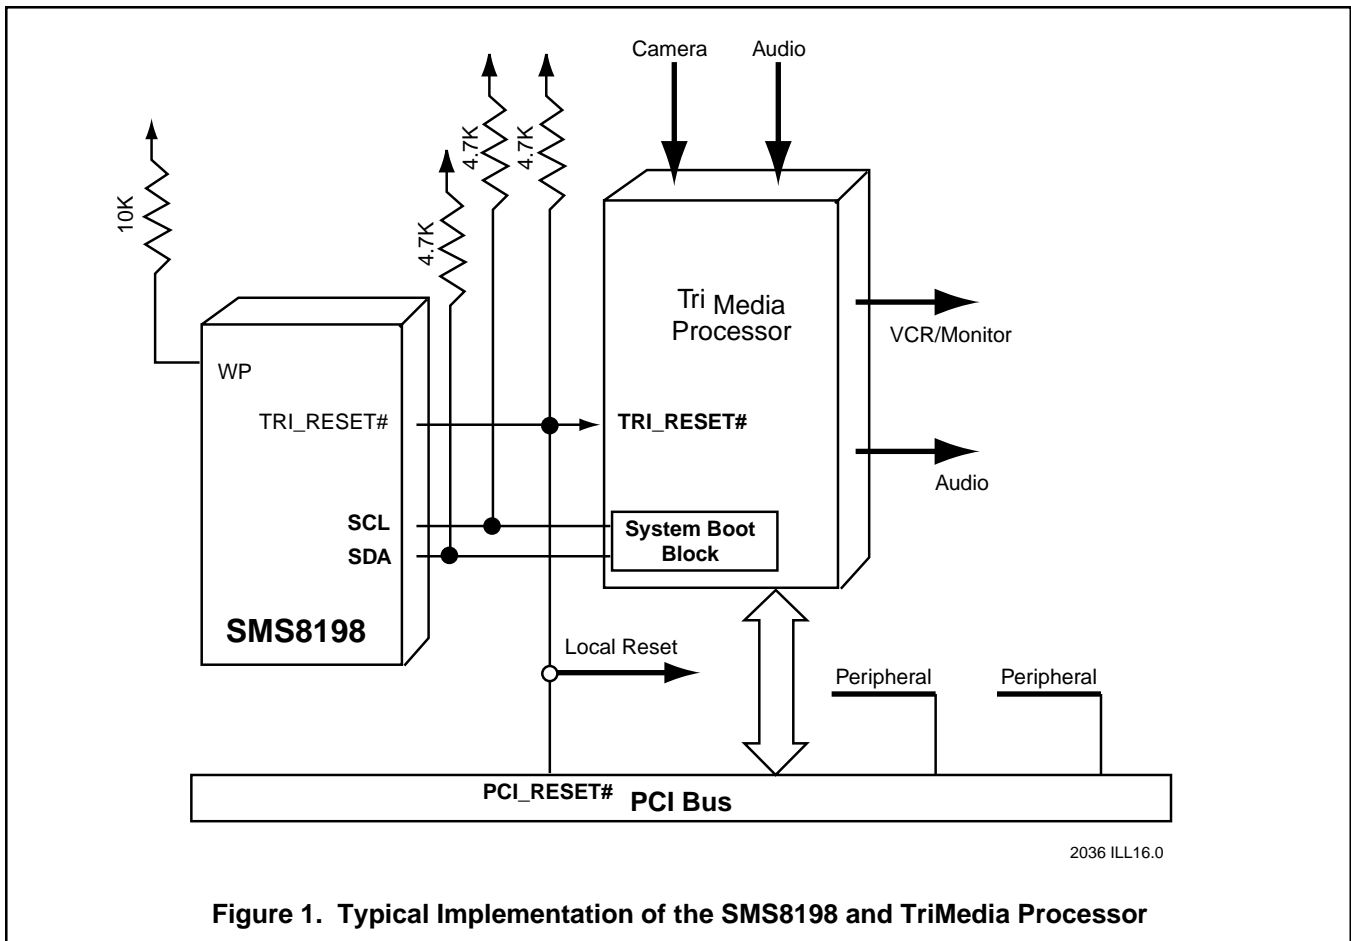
Camera

Audio

10K

4.7K

4.7K

4.7K

Tri Media Processor

VCR/Monitor

WP

TRI_RESET#

TRI_RESET#

Audio

SCL

SDA

System Boot Block

SMS8198

Local Reset

Peripheral

Peripheral

PCI_RESET#

PCI Bus

2036 ILL16.0

Figure 1. Typical Implementation of the SMS8198 and TriMedia Processor